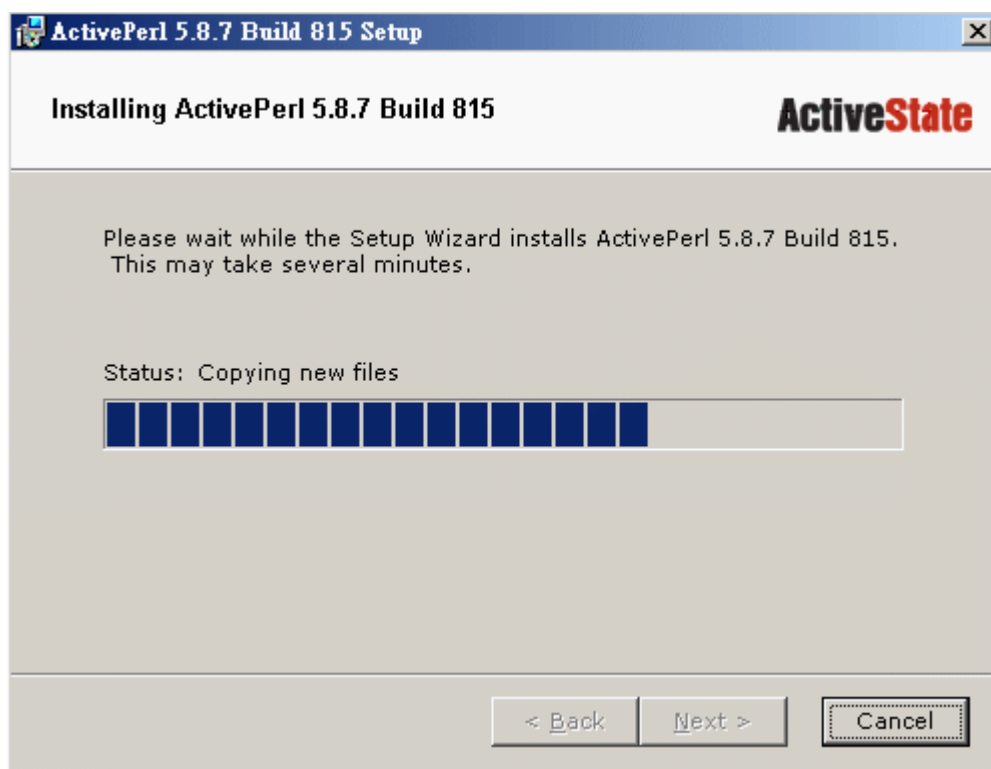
ActivePerl 5.8.7 Build 815 Setup

Installing ActivePerl 5.8.7 Build 815

ActiveState

Please wait while the Setup Wizard installs ActivePerl 5.8.7 Build 815. This may take several minutes.

Status: Copying new files

< Back

Next >

Cancel